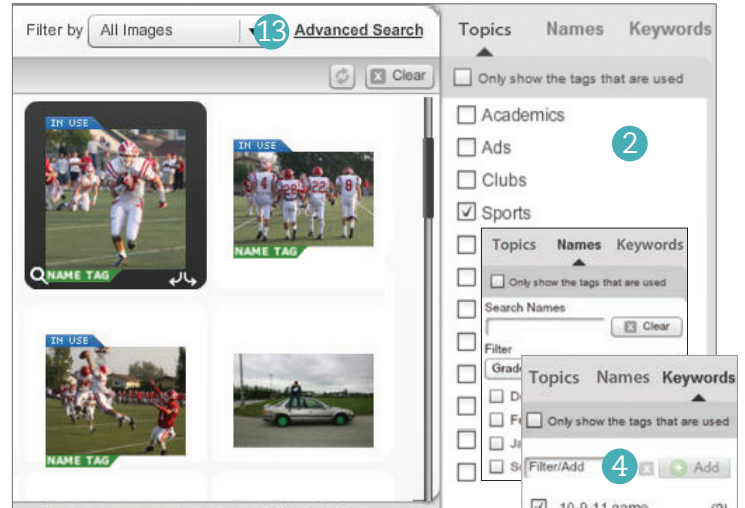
Filter by All Images

13 Advanced Search

Clear

IN USE

NAME TAG

IN USE

NAME TAG

IN USE

NAME TAG

Topics Names Keywords

Only show the tags that are used

Academics

Ads

Clubs

Sports

2

Topics Names Keywords

Only show the tags that are used

Search Names

Clear

Filter

Grad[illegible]

D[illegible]

F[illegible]

Ja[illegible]

S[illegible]

Topics Names Keywords

Only show the tags that are used

Filter/Add

4

Add

10-9-11 game (2)